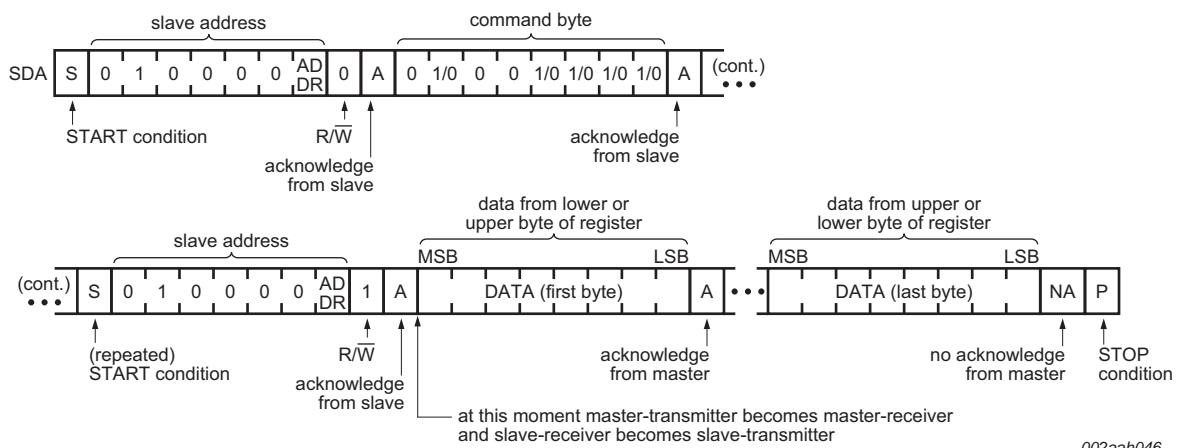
slave address

command byte

SDA S 0 1 0 0 0 0 AD DR 0 A 0 1/0 0 0 1/0 1/0 1/0 1/0 A (cont.)

START condition

R/$\overline{W}$

acknowledge from slave

acknowledge from slave

data from lower or upper byte of register

data from upper or lower byte of register

slave address

MSB LSB

MSB LSB

(cont.) S 0 1 0 0 0 0 AD DR 1 A DATA (first byte) A DATA (last byte) NA P

(repeated) START condition

R/$\overline{W}$

acknowledge from slave

acknowledge from master

no acknowledge from master

STOP condition

at this moment master-transmitter becomes master-receiver and slave-receiver becomes slave-transmitter

002aab046